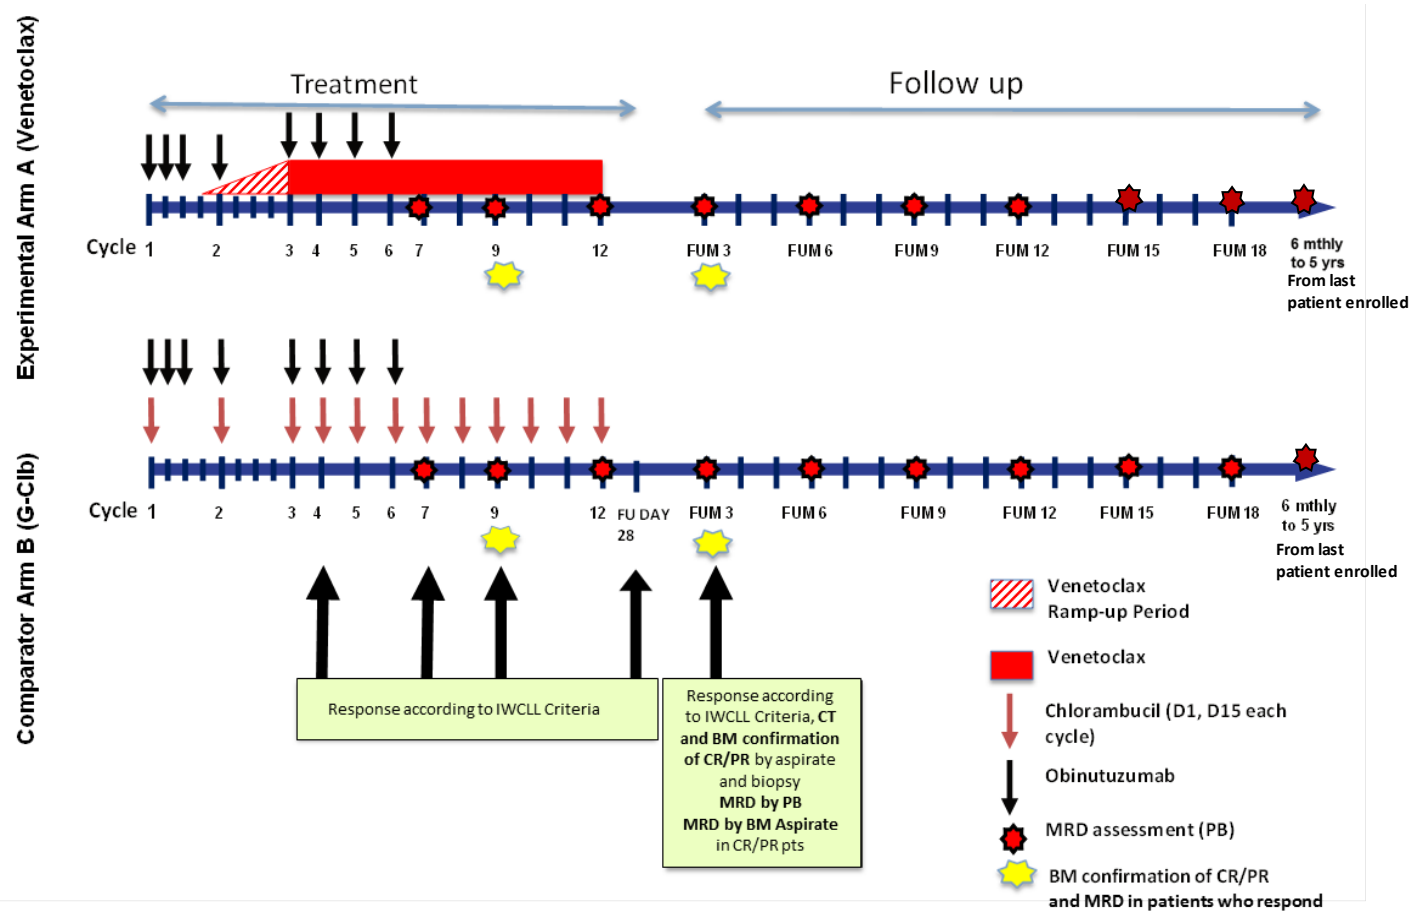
Experimental Arm A (Venetoclax)

Treatment

Follow up

Cycle 1 2 3 4 5 6 7 9 12 FUM 3 FUM 6 FUM 9 FUM 12 FUM 15 FUM 18 6 mthly to 5 yrs From last patient enrolled

Comparator Arm B (G-Clb)

Cycle 1 2 3 4 5 6 7 9 12 FU DAY 28 FUM 3 FUM 6 FUM 9 FUM 12 FUM 15 FUM 18 6 mthly to 5 yrs From last patient enrolled

Response according to IWCLL Criteria

Response according to IWCLL Criteria, CT and BM confirmation of CR/PR by aspirate and biopsy MRD by PB MRD by BM Aspirate in CR/PR pts

Venetoclax Ramp-up Period

Venetoclax

Chlorambucil (D1, D15 each cycle)

Obinutuzumab

MRD assessment (PB)

BM confirmation of CR/PR and MRD in patients who respond